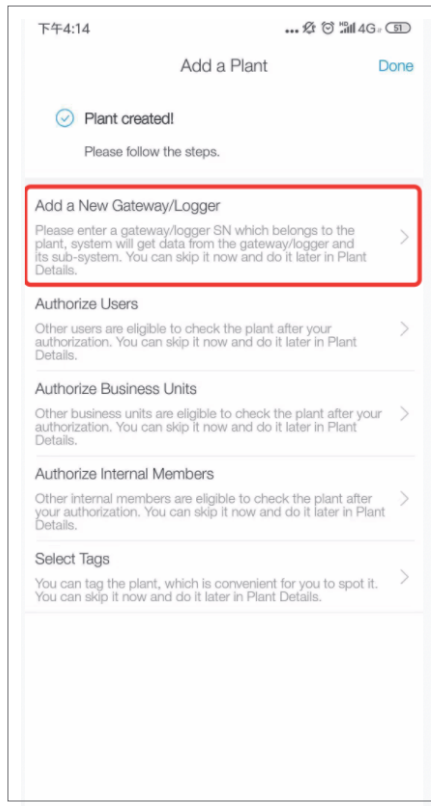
下午4:14 ... 4G 51

Add a Plant Done

Plant created!

Please follow the steps.

Add a New Gateway/Logger

Please enter a gateway/logger SN which belongs to the plant, system will get data from the gateway/logger and its sub-system. You can skip it now and do it later in Plant Details.

Authorize Users

Other users are eligible to check the plant after your authorization. You can skip it now and do it later in Plant Details.

Authorize Business Units

Other business units are eligible to check the plant after your authorization. You can skip it now and do it later in Plant Details.

Authorize Internal Members

Other internal members are eligible to check the plant after your authorization. You can skip it now and do it later in Plant Details.

Select Tags

You can tag the plant, which is convenient for you to spot it. You can skip it now and do it later in Plant Details.